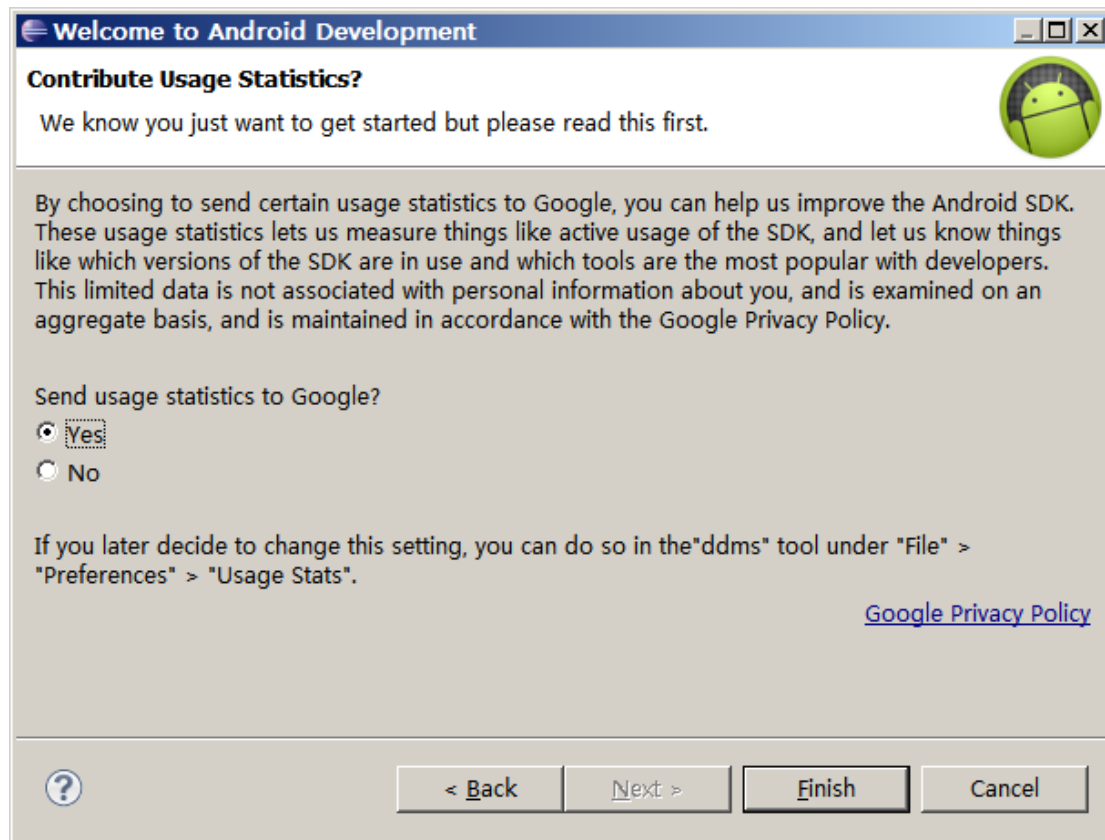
Welcome to Android Development

Contribute Usage Statistics?

We know you just want to get started but please read this first.

By choosing to send certain usage statistics to Google, you can help us improve the Android SDK. These usage statistics lets us measure things like active usage of the SDK, and let us know things like which versions of the SDK are in use and which tools are the most popular with developers. This limited data is not associated with personal information about you, and is examined on an aggregate basis, and is maintained in accordance with the Google Privacy Policy.

Send usage statistics to Google?

Yes

No

If you later decide to change this setting, you can do so in the"ddms" tool under "File" > "Preferences" > "Usage Stats".

Google Privacy Policy

?

< Back

Next >

Finish

Cancel